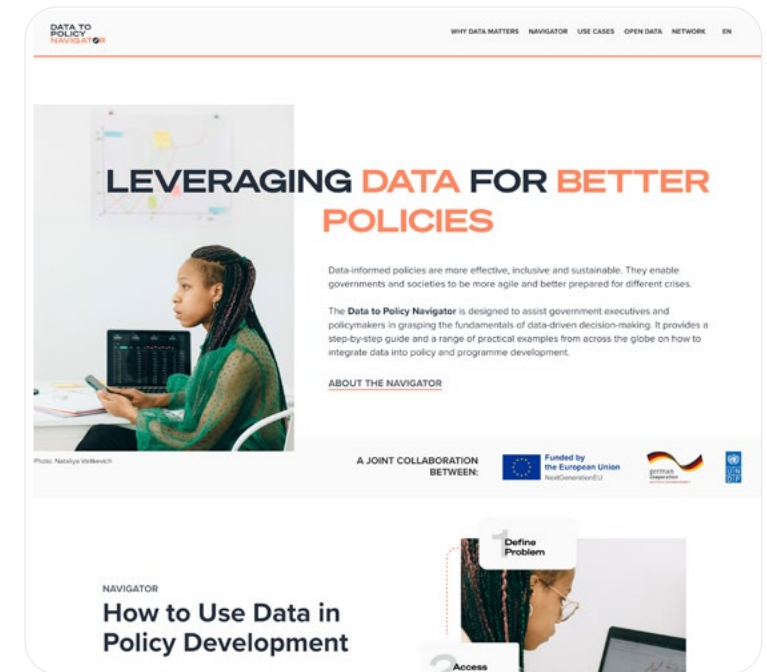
DATA TO POLICY NAVIGATOR

WHY DATA MATTERS NAVIGATOR USE CASES OPEN DATA NETWORK EN

LEVERAGING DATA FOR BETTER POLICIES

Data-informed policies are more effective, inclusive and sustainable. They enable governments and societies to be more agile and better prepared for different crises.

The **Data to Policy Navigator** is designed to assist government executives and policymakers in grasping the fundamentals of data-driven decision-making. It provides a step-by-step guide and a range of practical examples from across the globe on how to integrate data into policy and programme development.

ABOUT THE NAVIGATOR

Photo: Nataliya Vaitkevich

A JOINT COLLABORATION BETWEEN:

Funded by the European Union NextGenerationEU

german cooperation

UNDP

NAVIGATOR

How to Use Data in Policy Development

1 Define Problem

2 Access